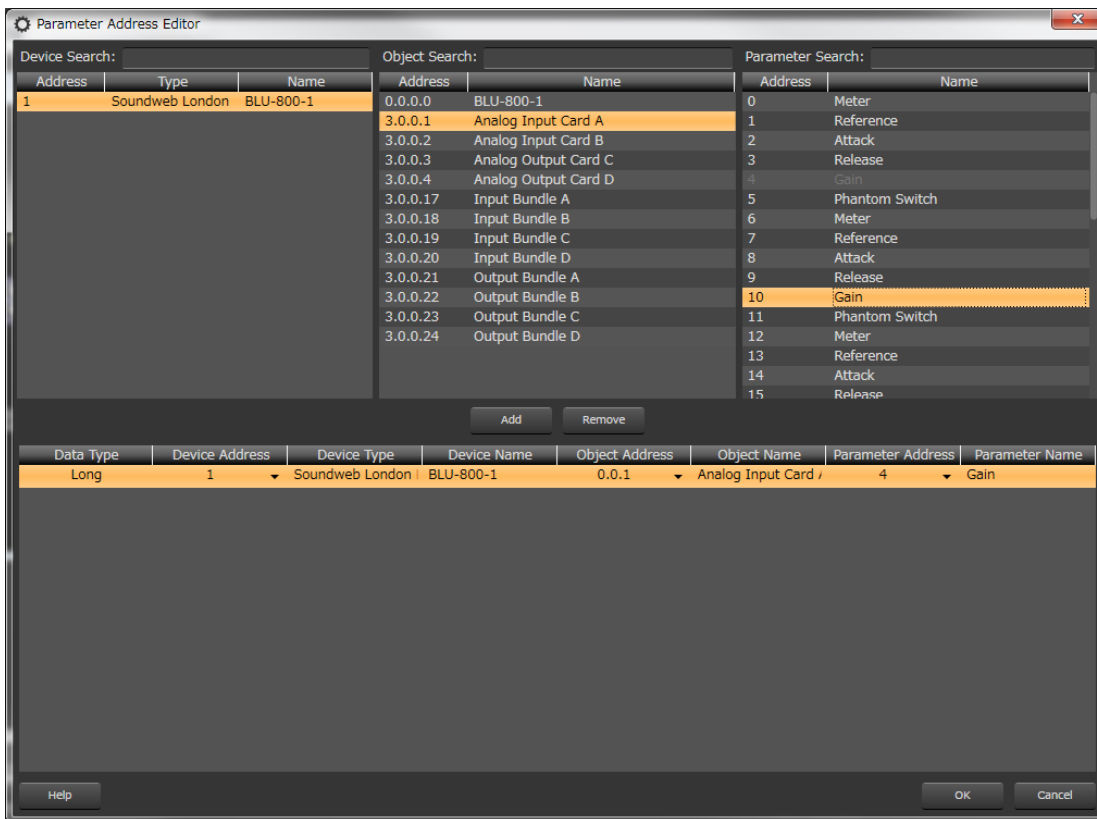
Parameter Address Editor

Device Search:

| Address | Type | Name |
|---|---|---|
| 1 | Soundweb London | BLU-800-1 |

Object Search:

| Address | Name |
|---|---|
| 0.0.0.0 | BLU-800-1 |
| 3.0.0.1 | Analog Input Card A |
| 3.0.0.2 | Analog Input Card B |
| 3.0.0.3 | Analog Output Card C |
| 3.0.0.4 | Analog Output Card D |
| 3.0.0.17 | Input Bundle A |
| 3.0.0.18 | Input Bundle B |
| 3.0.0.19 | Input Bundle C |
| 3.0.0.20 | Input Bundle D |
| 3.0.0.21 | Output Bundle A |
| 3.0.0.22 | Output Bundle B |
| 3.0.0.23 | Output Bundle C |
| 3.0.0.24 | Output Bundle D |

Parameter Search:

| Address | Name |
|---|---|
| 0 | Meter |
| 1 | Reference |
| 2 | Attack |
| 3 | Release |
| 4 | Gain |
| 5 | Phantom Switch |
| 6 | Meter |
| 7 | Reference |
| 8 | Attack |
| 9 | Release |
| 10 | Gain |
| 11 | Phantom Switch |
| 12 | Meter |
| 13 | Reference |
| 14 | Attack |
| 15 | Release |

Add Remove

| Data Type | Device Address | Device Type | Device Name | Object Address | Object Name | Parameter Address | Parameter Name |
|---|---|---|---|---|---|---|---|
| Long | 1 | Soundweb London | BLU-800-1 | 0.0.1 | Analog Input Card A | 4 | Gain |

Help OK Cancel